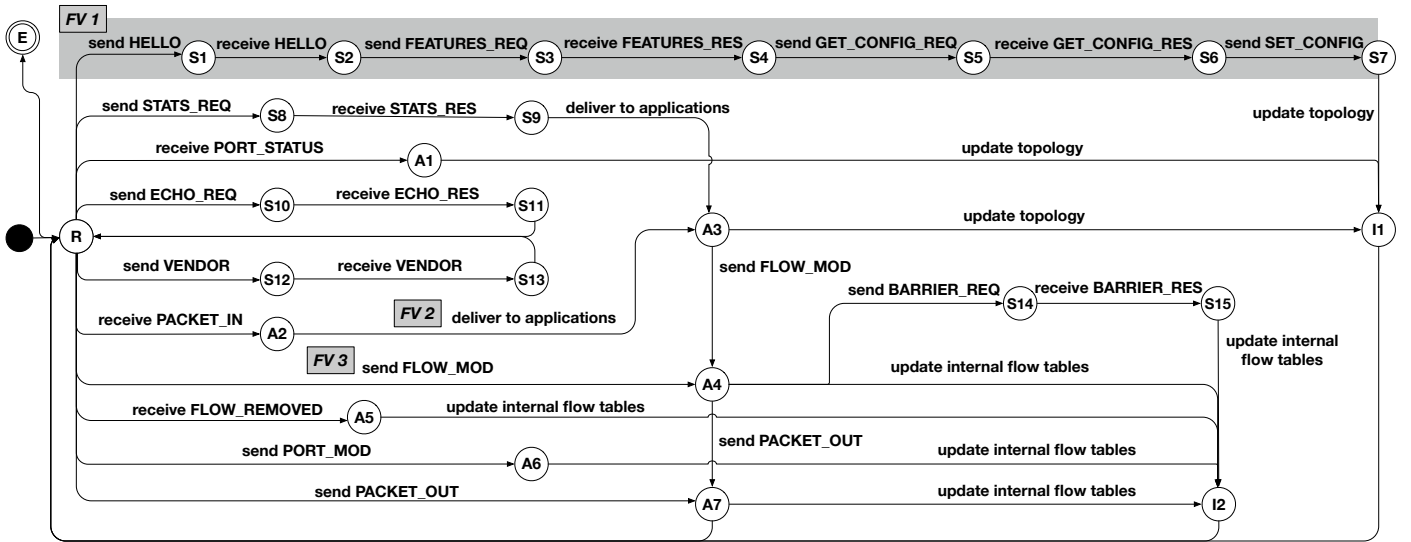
FV 1

E

send HELLO
S1
receive HELLO
S2
send FEATURES_REQ
S3
receive FEATURES_RES
S4
send GET_CONFIG_REQ
S5
receive GET_CONFIG_RES
S6
send SET_CONFIG
S7

send STATS_REQ
S8
receive STATS_RES
S9
deliver to applications
update topology

receive PORT_STATUS
A1
update topology

send ECHO_REQ
S10
receive ECHO_RES
S11

R
A3
update topology
I1

send VENDOR
S12
receive VENDOR
S13
send FLOW_MOD

send BARRIER_REQ
S14
receive BARRIER_RES
S15

FV 2
deliver to applications
receive PACKET_IN
A2
update internal flow tables

FV 3
send FLOW_MOD
A4
update internal flow tables

receive FLOW_REMOVED
A5
update internal flow tables

send PACKET_OUT
send PORT_MOD
A6
update internal flow tables

send PACKET_OUT
A7
update internal flow tables
I2